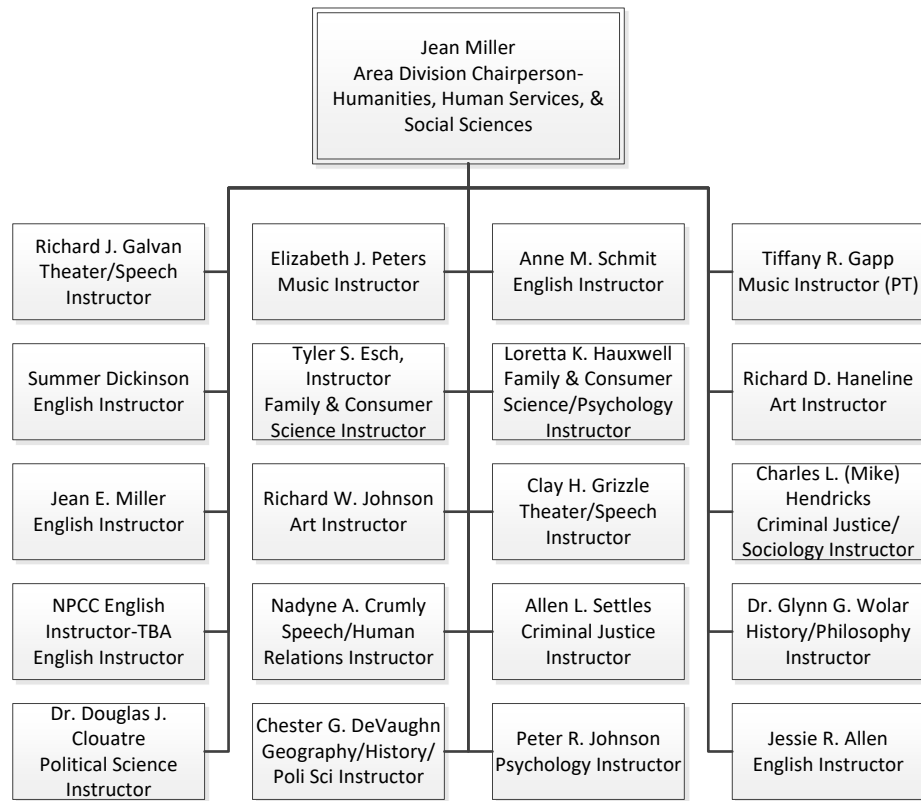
Jean Miller
Area Division Chairperson-Humanities, Human Services, & Social Sciences

Richard J. Galvan
Theater/Speech Instructor

Summer Dickinson
English Instructor

Jean E. Miller
English Instructor

NPCC English Instructor-TBA
English Instructor

Dr. Douglas J. Clouatre
Political Science Instructor

Elizabeth J. Peters
Music Instructor

Tyler S. Esch, Instructor
Family & Consumer Science Instructor

Richard W. Johnson
Art Instructor

Nadyne A. Crumly
Speech/Human Relations Instructor

Chester G. DeVaughn
Geography/History/Poli Sci Instructor

Anne M. Schmit
English Instructor

Loretta K. Hauxwell
Family & Consumer Science/Psychology Instructor

Clay H. Grizzle
Theater/Speech Instructor

Allen L. Settles
Criminal Justice Instructor

Peter R. Johnson
Psychology Instructor

Tiffany R. Gapp
Music Instructor (PT)

Richard D. Haneline
Art Instructor

Charles L. (Mike) Hendricks
Criminal Justice/ Sociology Instructor

Dr. Glynn G. Wolar
History/Philosophy Instructor

Jessie R. Allen
English Instructor